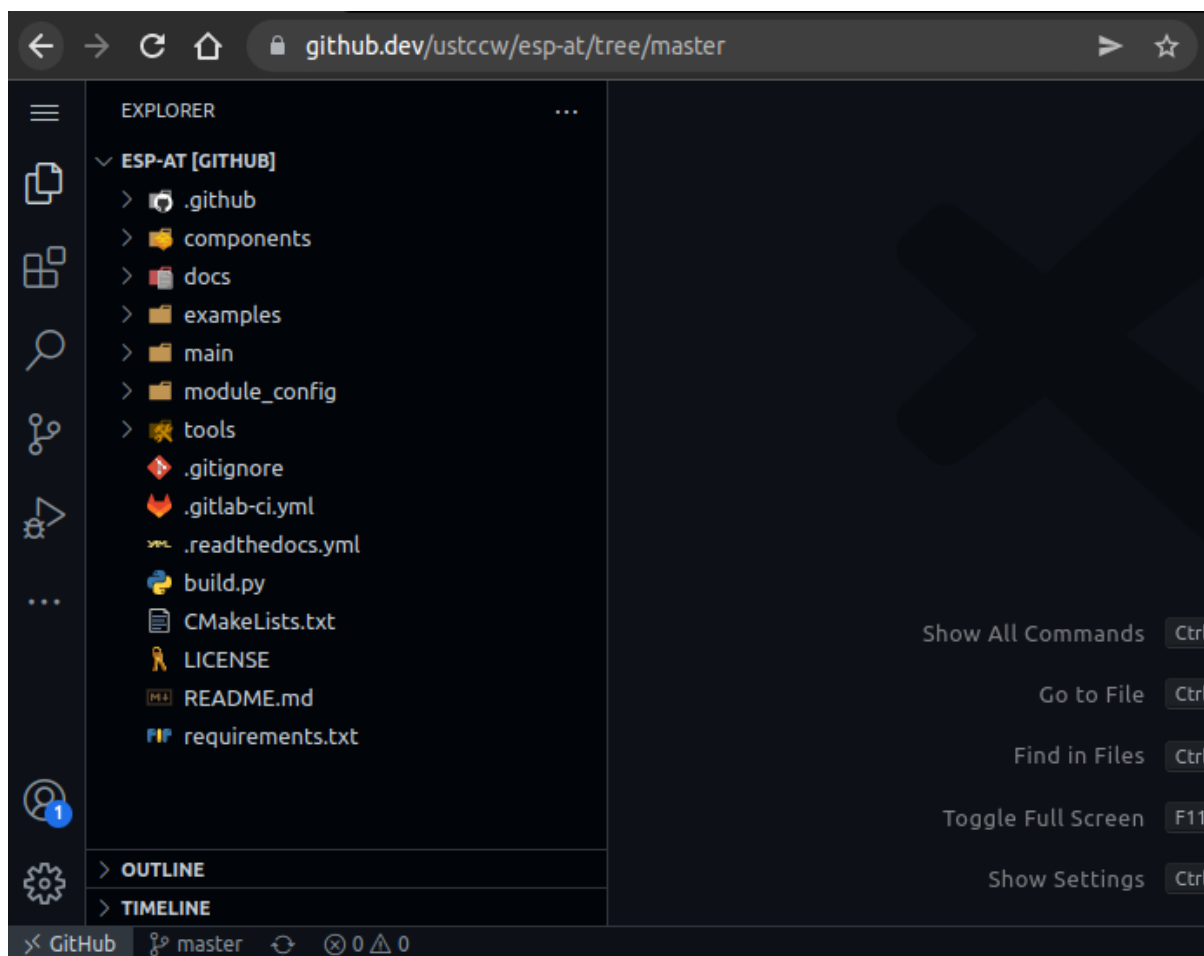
github.dev/ustccw/esp-at/tree/master

EXPLORER ...

ESP-AT [GITHUB]
.github
components
docs
examples
main
module_config
tools
.gitignore
.gitlab-ci.yml
.readthedocs.yml
build.py
CMakeLists.txt
LICENSE
README.md
requirements.txt

1

OUTLINE
TIMELINE

Show All Commands Ctrl
Go to File Ctrl
Find in Files Ctrl
Toggle Full Screen F11
Show Settings Ctrl

GitHub master 0 0